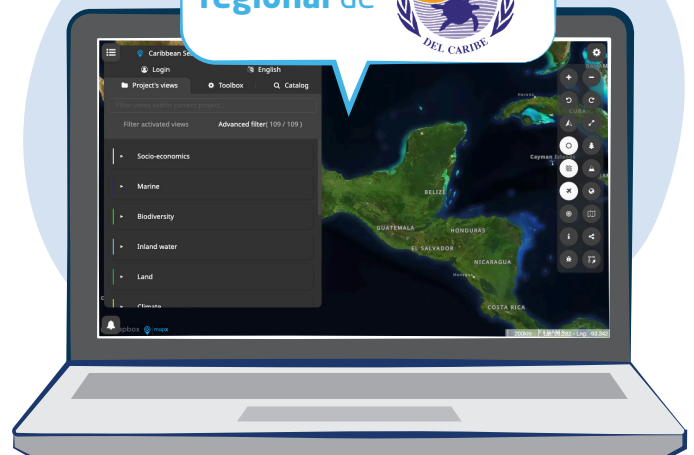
regional de

DEL CARIBE

Caribbean Se

Login

English

Project's views

Toolbox

Catalog

Filter views within current project...

Filter activated views

Advanced filter( 109 / 109 )

Socio-economics

Marine

Biodiversity

Inland water

Land

Climate

CUBA

Cayman Islands

BELIZE

GUATEMALA

HONDURAS

EL SALVADOR

NICARAGUA

COSTA RICA

mapbox

200km

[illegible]